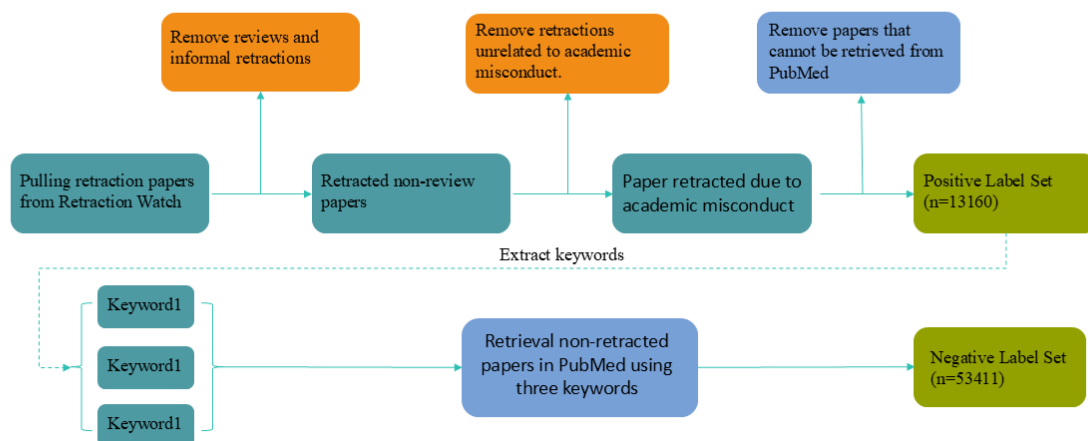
Remove reviews and informal retractions

Remove retractions unrelated to academic misconduct.

Remove papers that cannot be retrieved from PubMed

Pulling retraction papers from Retraction Watch

Retracted non-review papers

Paper retracted due to academic misconduct

Positive Label Set (n=13160)

Extract keywords

Keyword1

Keyword1

Keyword1

Retrieval non-retracted papers in PubMed using three keywords

Negative Label Set (n=53411)